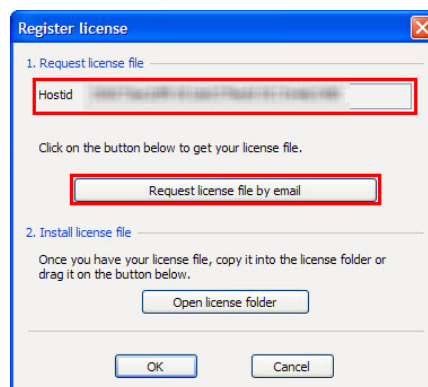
Register license

1. Request license file

Hostid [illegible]

Click on the button below to get your license file.

Request license file by email

2. Install license file

Once you have your license file, copy it into the license folder or drag it on the button below.

Open license folder

OK

Cancel